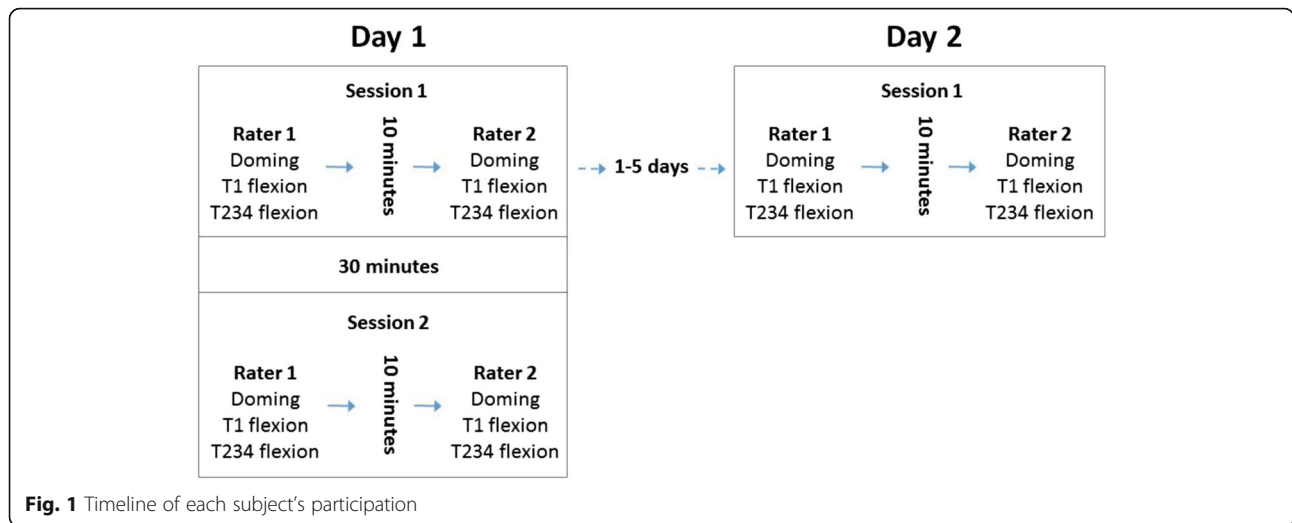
Day 1

Session 1

Rater 1
Doming
T1 flexion
T234 flexion

10 minutes

Rater 2
Doming
T1 flexion
T234 flexion

30 minutes

Session 2

Rater 1
Doming
T1 flexion
T234 flexion

10 minutes

Rater 2
Doming
T1 flexion
T234 flexion

1-5 days

Day 2

Session 1

Rater 1
Doming
T1 flexion
T234 flexion

10 minutes

Rater 2
Doming
T1 flexion
T234 flexion

**Fig. 1** Timeline of each subject's participation